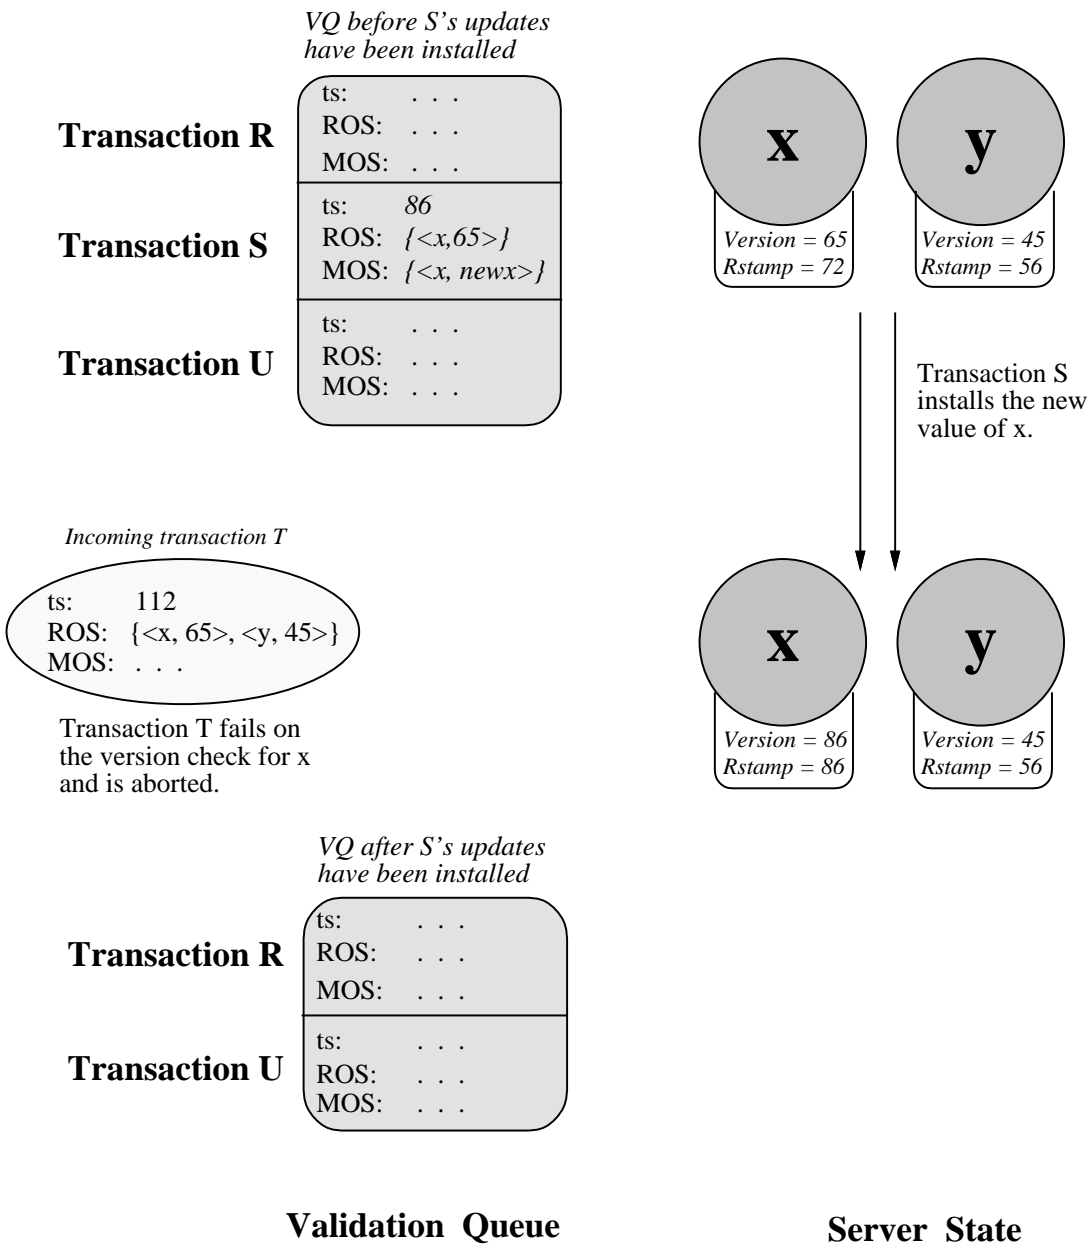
*VQ before S's updates have been installed*

**Transaction R**

ts: . . .
ROS: . . .
MOS: . . .

**Transaction S**

ts: *86*
ROS: *{<x,65>}*
MOS: *{<x, newx>}*

**Transaction U**

ts: . . .
ROS: . . .
MOS: . . .

**x**

*Version = 65*
*Rstamp = 72*

**y**

*Version = 45*
*Rstamp = 56*

Transaction S installs the new value of x.

*Incoming transaction T*

ts: 112
ROS: {<x, 65>, <y, 45>}
MOS: . . .

Transaction T fails on the version check for x and is aborted.

**x**

*Version = 86*
*Rstamp = 86*

**y**

*Version = 45*
*Rstamp = 56*

*VQ after S's updates have been installed*

**Transaction R**

ts: . . .
ROS: . . .
MOS: . . .

**Transaction U**

ts: . . .
ROS: . . .
MOS: . . .

**Validation Queue**

**Server State**